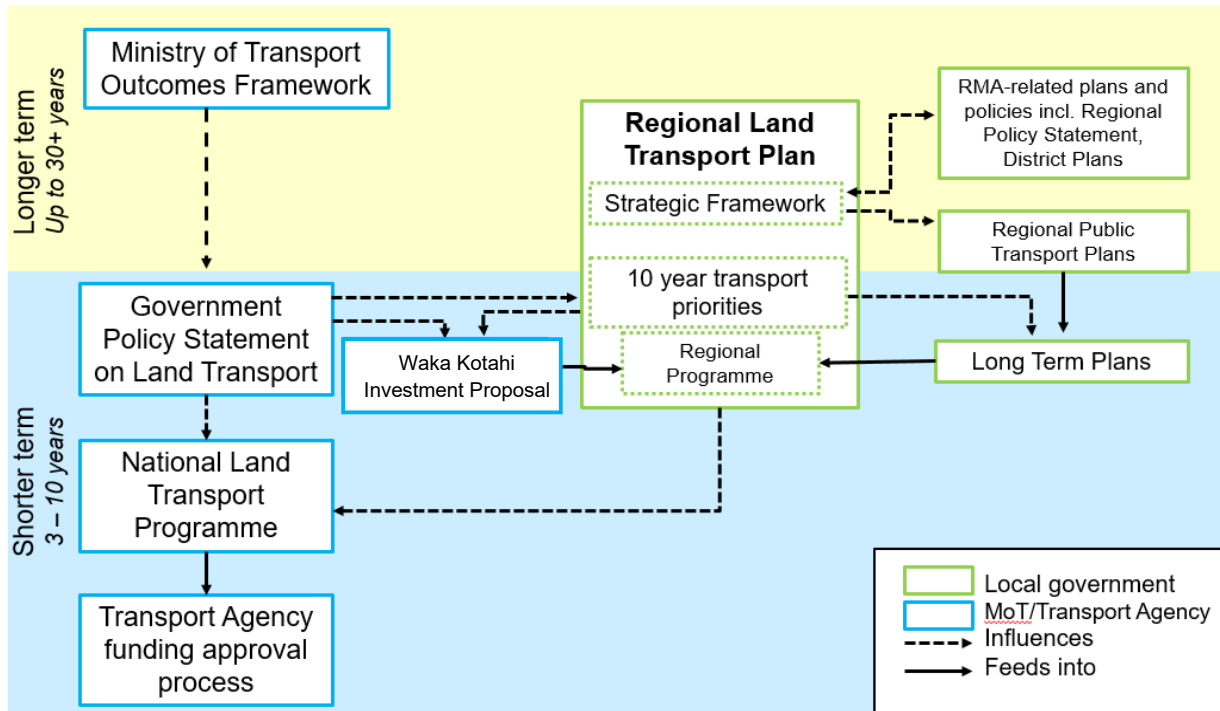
Longer term
Up to 30+ years

Ministry of Transport Outcomes Framework

Regional Land Transport Plan

Strategic Framework

RMA-related plans and policies incl. Regional Policy Statement, District Plans

Regional Public Transport Plans

Shorter term
3 – 10 years

Government Policy Statement on Land Transport

10 year transport priorities

Waka Kotahi Investment Proposal

Regional Programme

Long Term Plans

National Land Transport Programme

Transport Agency funding approval process

Local government
MoT/Transport Agency
Influences
Feeds into